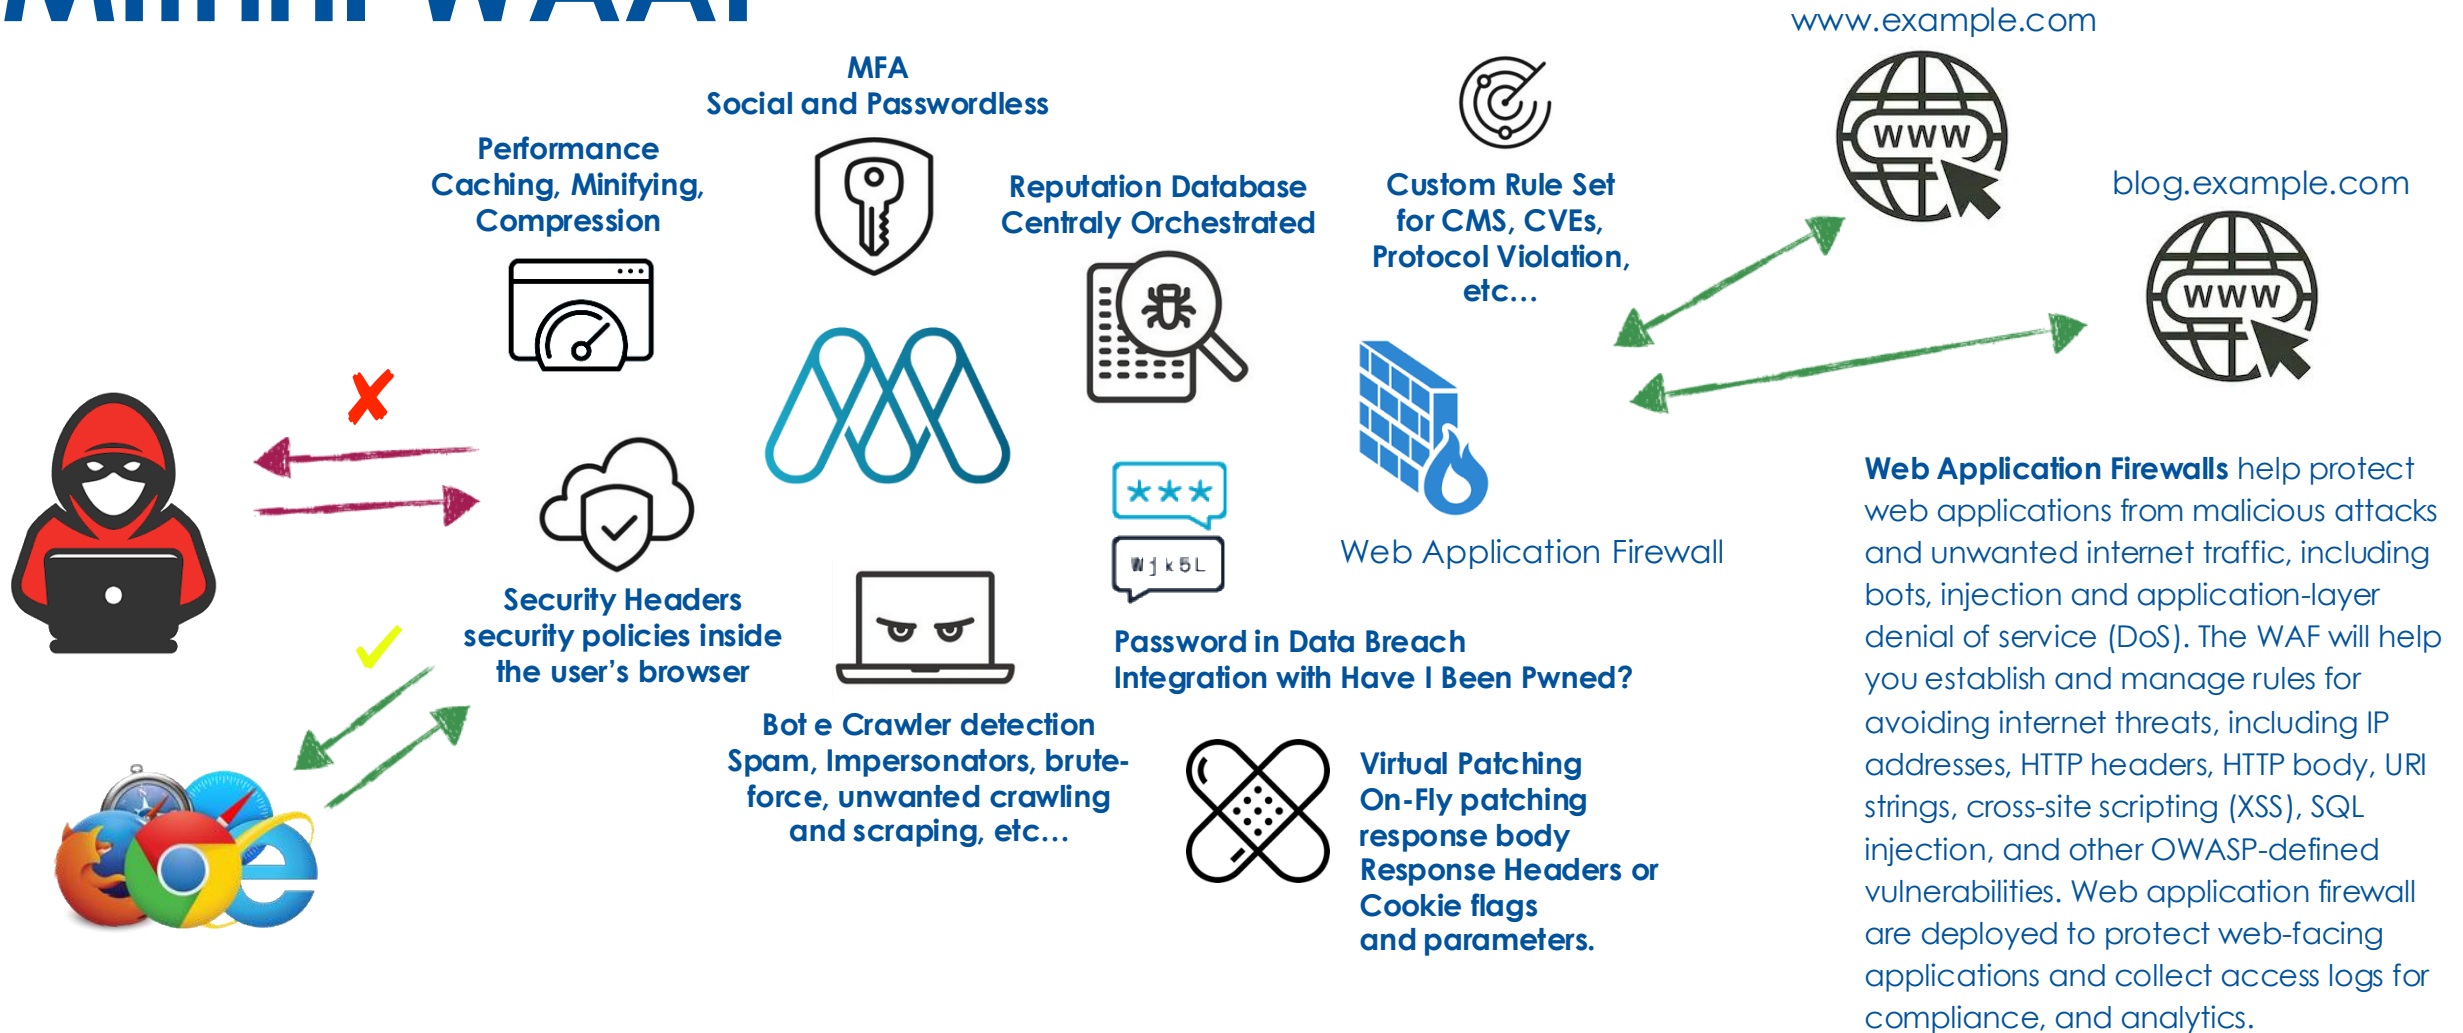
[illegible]

MFA
Social and Passwordless

Performance
Caching, Minifying,
Compression

Reputation Database
Centraly Orchestrated

Custom Rule Set
for CMS, CVEs,
Protocol Violation,
etc...

www.example.com

WWW

blog.example.com

WWW

***

WjK5L

Web Application Firewall

Web Application Firewalls help protect web applications from malicious attacks and unwanted internet traffic, including bots, injection and application-layer denial of service (DoS). The WAF will help you establish and manage rules for avoiding internet threats, including IP addresses, HTTP headers, HTTP body, URI strings, cross-site scripting (XSS), SQL injection, and other OWASP-defined vulnerabilities. Web application firewall are deployed to protect web-facing applications and collect access logs for compliance, and analytics.

Security Headers
security policies inside
the user's browser

Password in Data Breach
Integration with Have I Been Pwned?

Bot e Crawler detection
Spam, Impersonators, brute-force, unwanted crawling
and scraping, etc...

Virtual Patching
On-Fly patching
response body
Response Headers or
Cookie flags
and parameters.